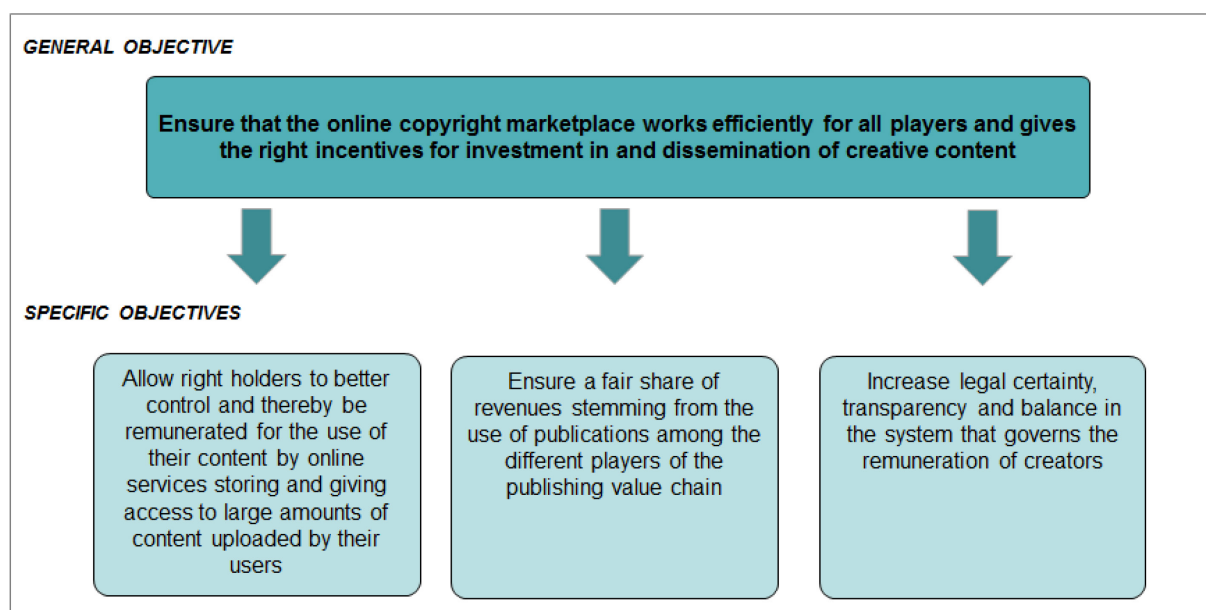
GENERAL OBJECTIVE

Ensure that the online copyright marketplace works efficiently for all players and gives the right incentives for investment in and dissemination of creative content

SPECIFIC OBJECTIVES

Allow right holders to better control and thereby be remunerated for the use of their content by online services storing and giving access to large amounts of content uploaded by their users

Ensure a fair share of revenues stemming from the use of publications among the different players of the publishing value chain

Increase legal certainty, transparency and balance in the system that governs the remuneration of creators